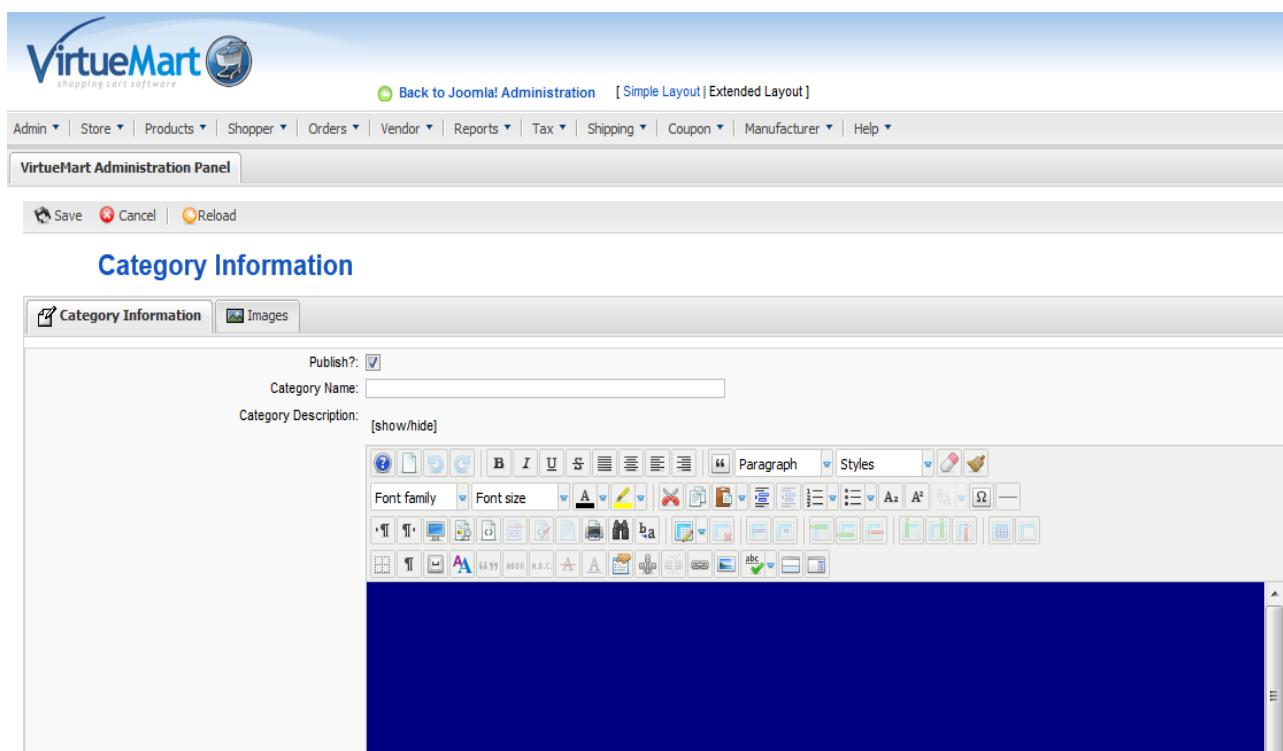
VirtueMart
shopping cart software

Back to Joomla! Administration [ Simple Layout | Extended Layout ]

Admin ▾ | Store ▾ | Products ▾ | Shopper ▾ | Orders ▾ | Vendor ▾ | Reports ▾ | Tax ▾ | Shipping ▾ | Coupon ▾ | Manufacturer ▾ | Help ▾

VirtueMart Administration Panel

Save Cancel Reload

Category Information

Category Information Images

Publish?:

Category Name:

Category Description:

[show/hide]

Paragraph Styles

Font family Font size

$A_2$ $A^2$ Ω

abc